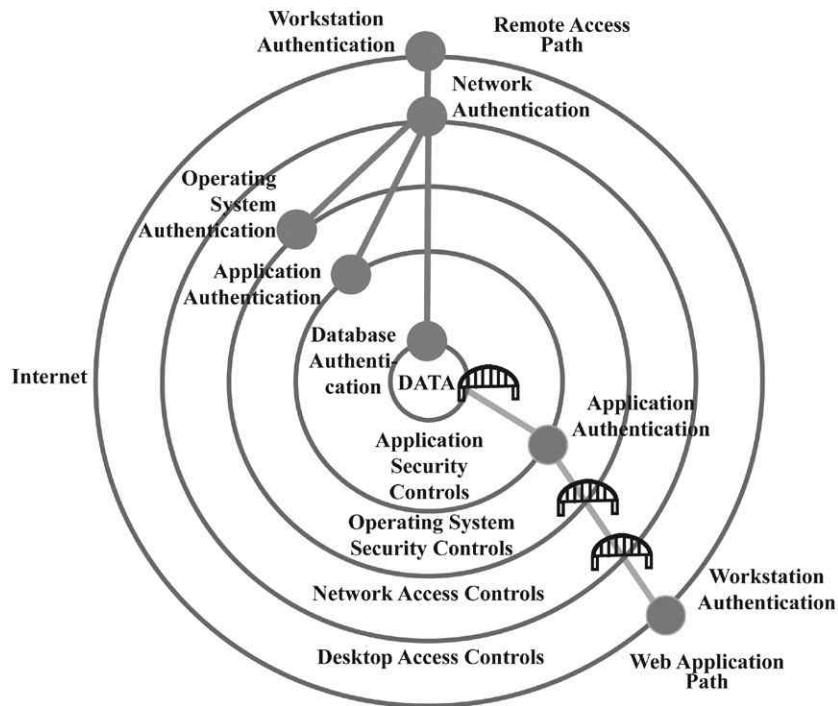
Workstation Authentication

Remote Access Path

Network Authentication

Operating System Authentication

Application Authentication

Database Authentication

DATA

Internet

Application Authentication

Application Security Controls

Operating System Security Controls

Network Access Controls

Workstation Authentication

Desktop Access Controls

Web Application Path